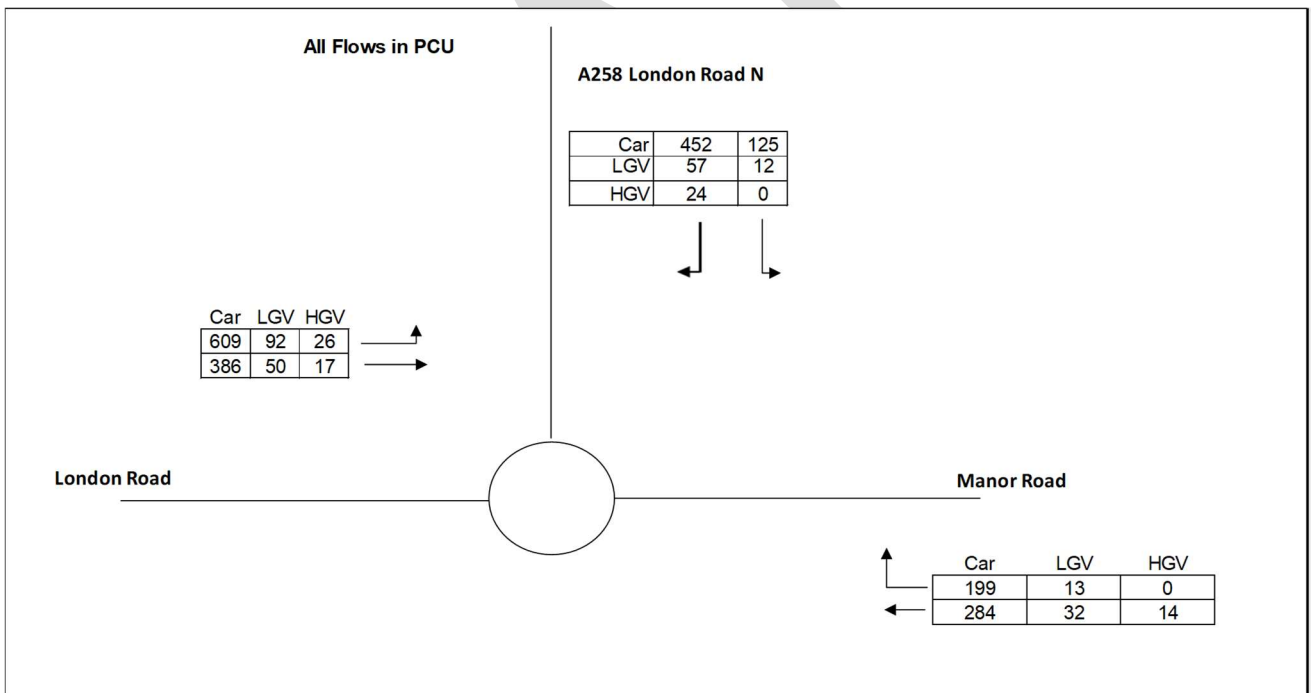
All Flows in PCU

A258 London Road N

| Car | 452 | 125 |
|---|---|---|
| LGV | 57 | 12 |
| HGV | 24 | 0 |

| Car | LGV | HGV |
|---|---|---|
| 609 | 92 | 26 |
| 386 | 50 | 17 |

London Road

Manor Road

| Car | LGV | HGV |
|---|---|---|
| 199 | 13 | 0 |
| 284 | 32 | 14 |